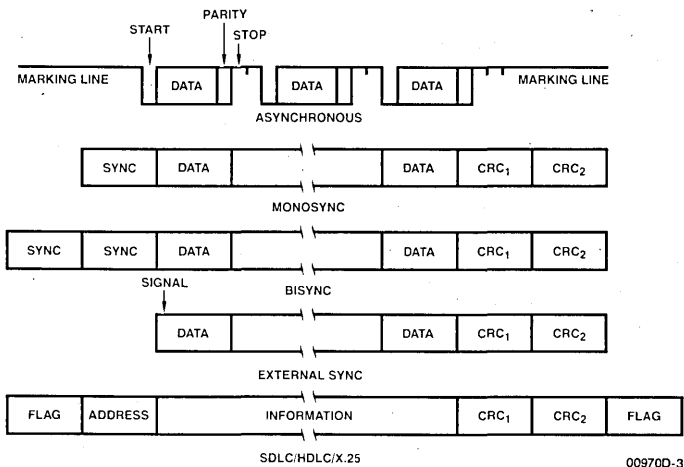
START
PARITY
STOP
MARKING LINE
DATA
DATA
DATA
MARKING LINE
ASYNCHRONOUS

SYNC
DATA
DATA
$CRC_1$
$CRC_2$
MONOSYNC

SYNC
SYNC
DATA
DATA
$CRC_1$
$CRC_2$
BISYNC

SIGNAL
DATA
DATA
$CRC_1$
$CRC_2$
EXTERNAL SYNC

FLAG
ADDRESS
INFORMATION
$CRC_1$
$CRC_2$
FLAG
SDLC/HDLC/X.25

00970D-3